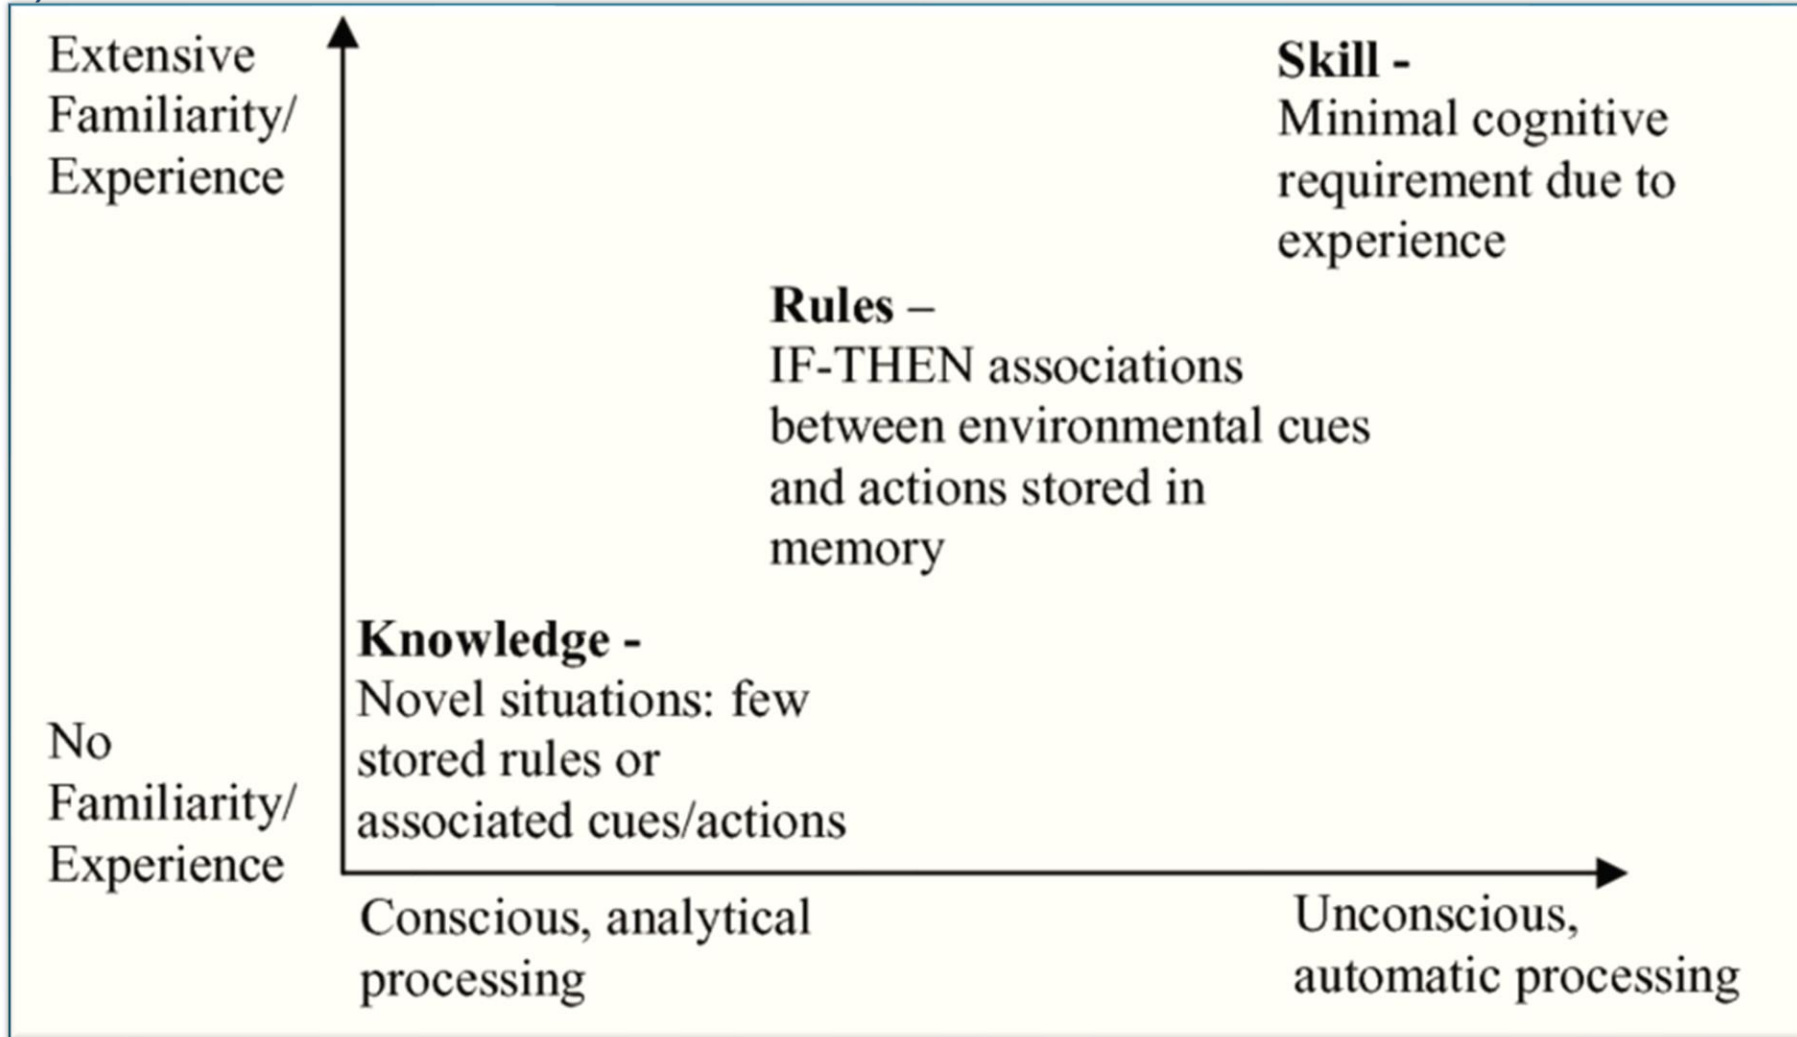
Extensive Familiarity/ Experience

Skill -
Minimal cognitive requirement due to experience

Rules –
IF-THEN associations between environmental cues and actions stored in memory

Knowledge -
Novel situations: few stored rules or associated cues/actions

No Familiarity/ Experience

Conscious, analytical processing

Unconscious, automatic processing